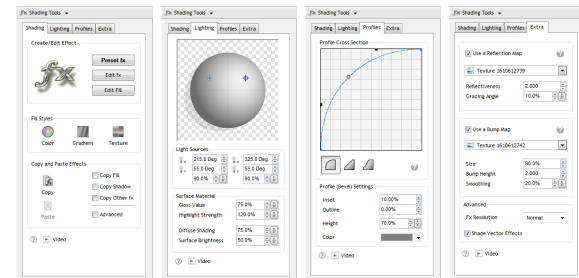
fx Shading Tools

Shading | Lighting | Profiles | Extra

Create/Edit Effect

Preset fx

Edit fx

Edit Fill

Fill Styles

Color | Gradient | Texture

Copy and Paste Effects

Copy

Paste

Copy Fill

Copy Shadow

Copy Other fx

Advanced

Video

fx Shading Tools

Shading | Lighting | Profiles | Extra

Light Sources

215.0 Deg. | 325.0 Deg.

55.0 Deg. | 55.0 Deg.

90.0% | 90.0%

Surface Material

Gloss Value | 75.0%

Highlight Strength | 120.0%

Diffuse Shading | 75.0%

Surface Brightness | 50.0%

Video

fx Shading Tools

Shading | Lighting | Profiles | Extra

Profile Cross Section

Profile (Bevel) Settings

Inset | 10.00%

Outline | 0.00%

Height | 70.0%

Color

Video

fx Shading Tools

Shading | Lighting | Profiles | Extra

Use a Reflection Map

Texture 1610612739

Reflectiveness | 2.000

Grazing Angle | 10.0%

Use a Bump Map

Texture 1610612742

Size | 90.0%

Bump Height | 2.000

Smoothing | 20.0%

Advanced

Fx Resolution | Normal

Shade Vector Effects

Video